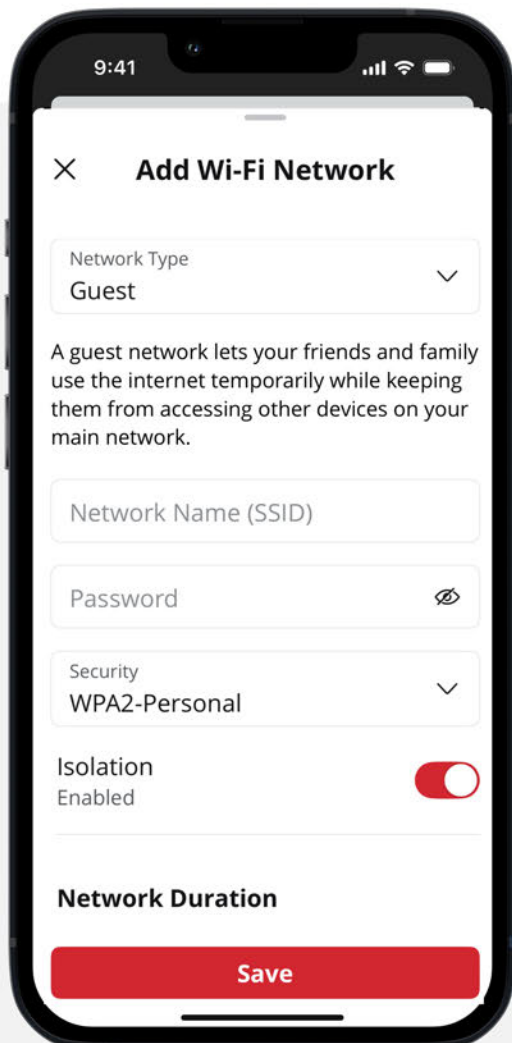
9:41

Add Wi-Fi Network

Network Type
Guest

A guest network lets your friends and family use the internet temporarily while keeping them from accessing other devices on your main network.

Network Name (SSID)

Password

Security
WPA2-Personal

Isolation
Enabled

Network Duration

Save